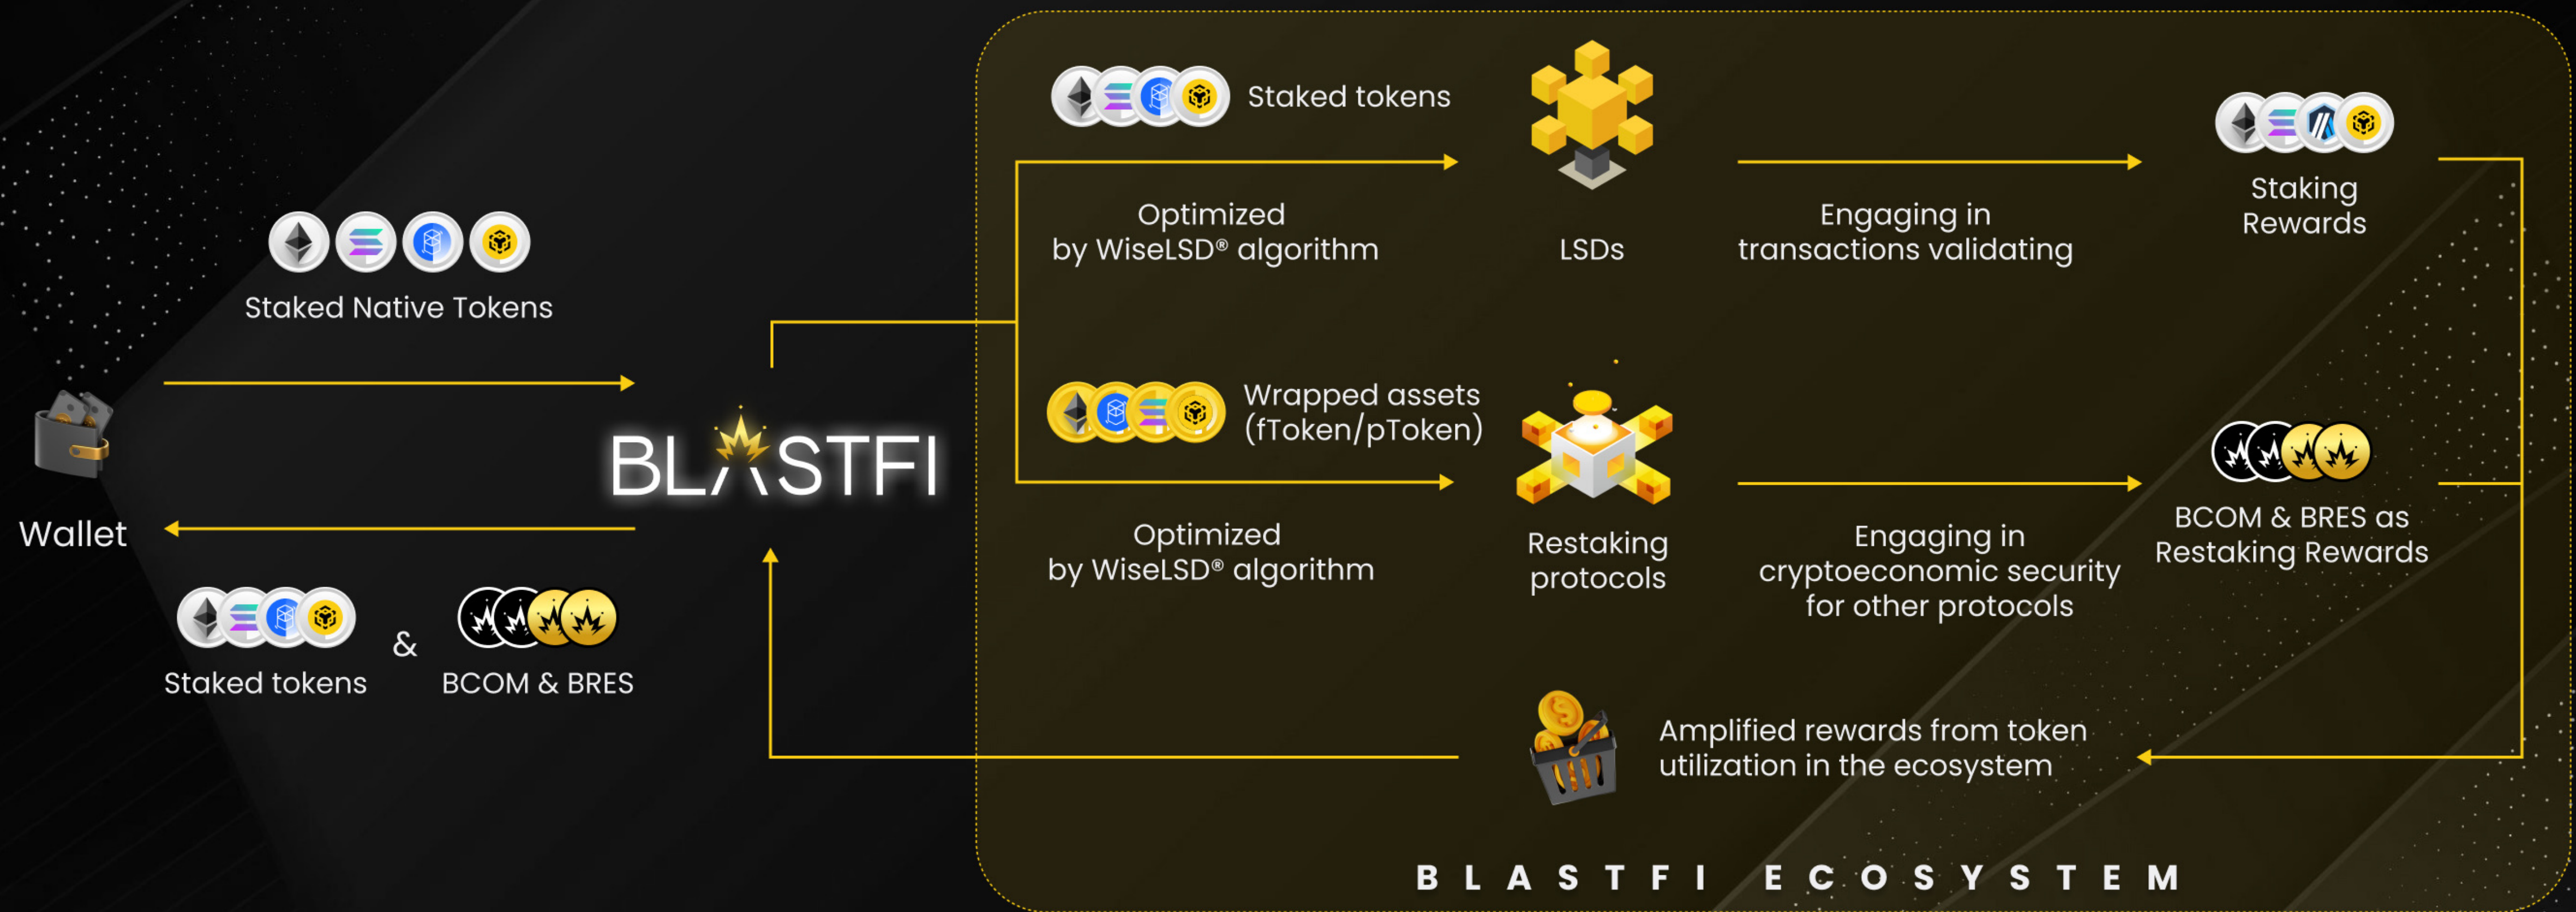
Staked Native Tokens

Wallet

Staked tokens

&

BCOM & BRES

BLASTFI

Staked tokens

Optimized by WiseLSD® algorithm

LSDs

Engaging in transactions validating

Staking Rewards

Wrapped assets (fToken/pToken)

Optimized by WiseLSD® algorithm

Restaking protocols

Engaging in cryptoeconomic security for other protocols

BCOM & BRES as Restaking Rewards

Amplified rewards from token utilization in the ecosystem

BLASTFI ECOSYSTEM